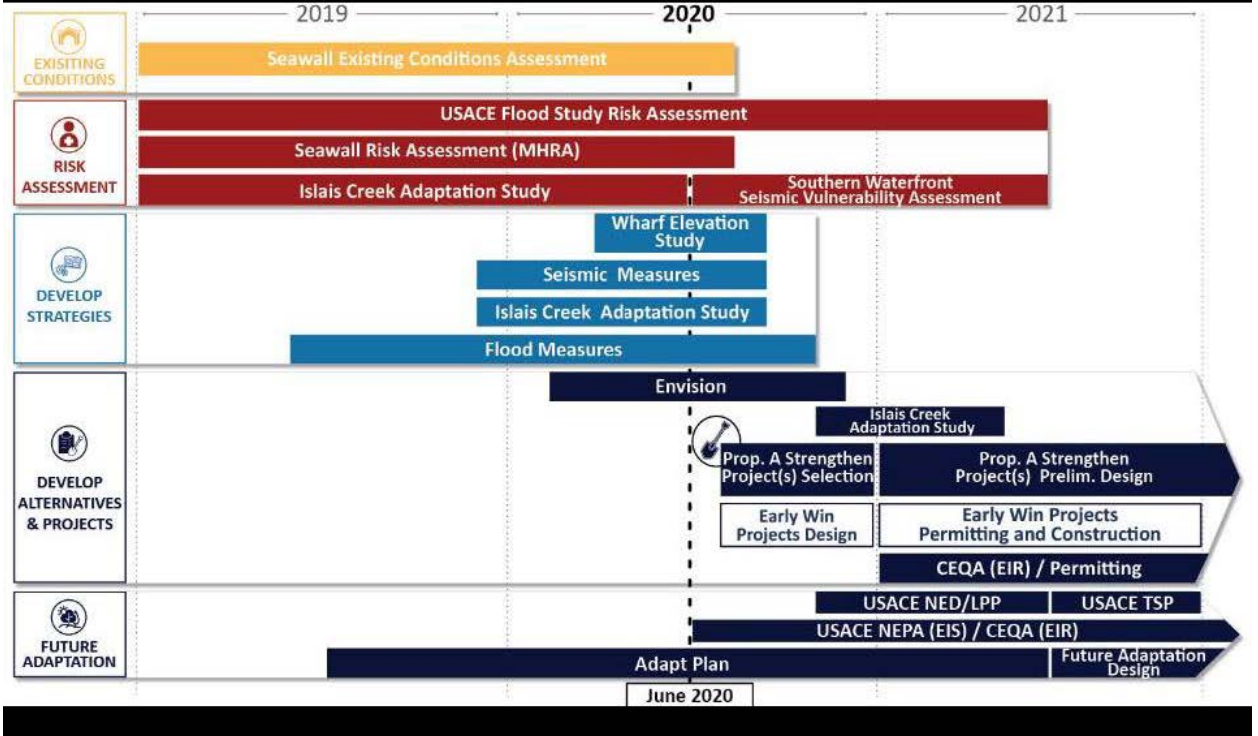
2019

2020

2021

EXISITING CONDITIONS

Seawall Existing Conditions Assessment

RISK ASSESSMENT

USACE Flood Study Risk Assessment

Seawall Risk Assessment (MHRA)

Islais Creek Adaptation Study

Southern Waterfront Seismic Vulnerability Assessment

DEVELOP STRATEGIES

Wharf Elevation Study

Seismic Measures

Islais Creek Adaptation Study

Flood Measures

DEVELOP ALTERNATIVES & PROJECTS

Envision

Islais Creek Adaptation Study

Prop. A Strengthen Project(s) Selection

Prop. A Strengthen Project(s) Prelim. Design

Early Win Projects Design

Early Win Projects Permitting and Construction

CEQA (EIR) / Permitting

FUTURE ADAPTATION

USACE NED/LPP

USACE TSP

USACE NEPA (EIS) / CEQA (EIR)

Adapt Plan

Future Adaptation Design

June 2020